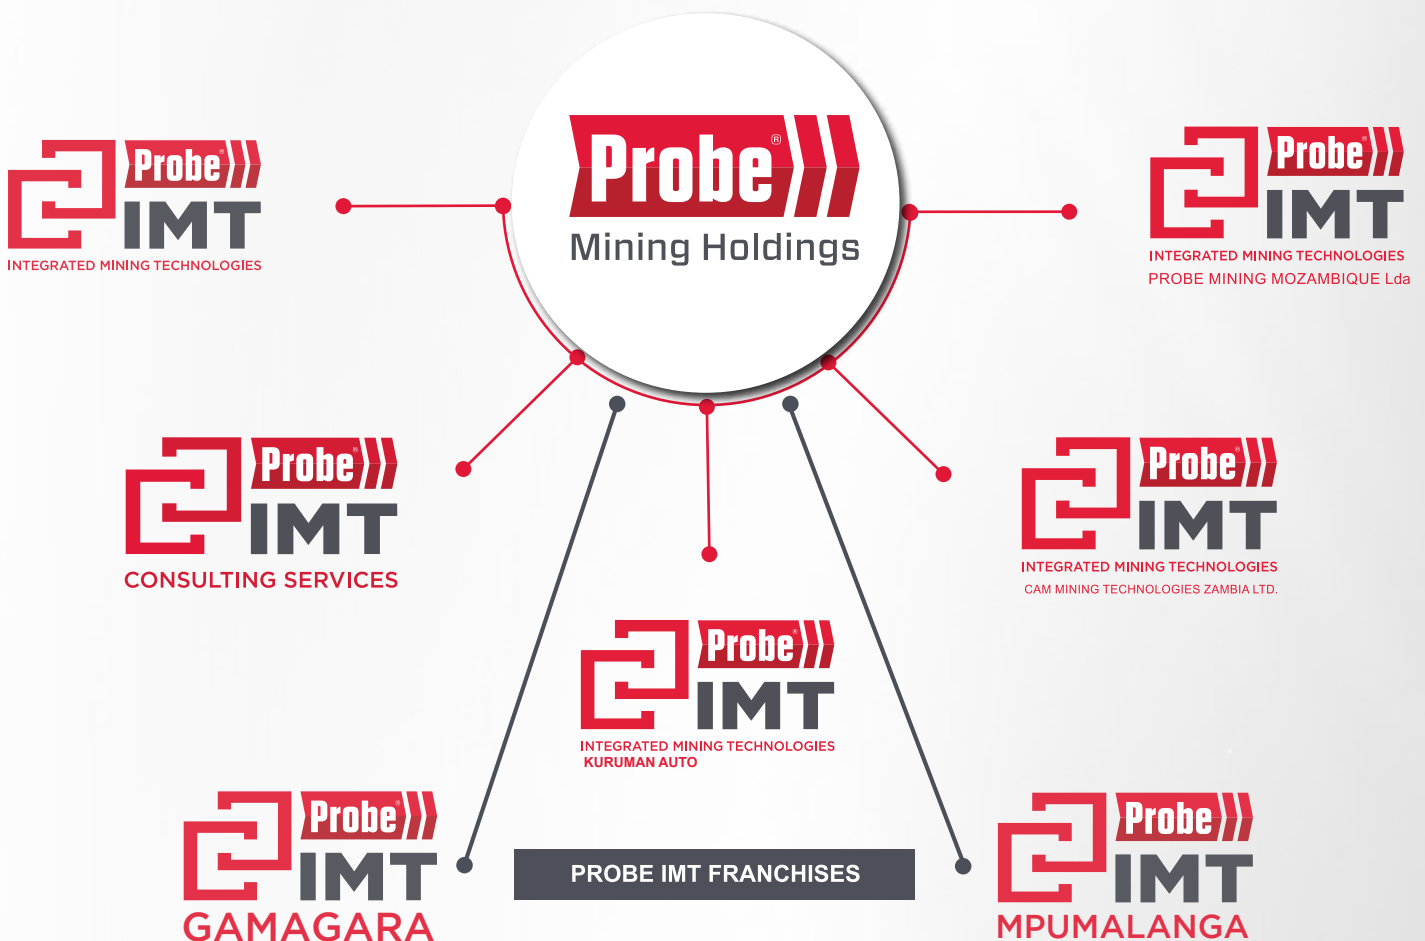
Probe®
Mining Holdings

Probe®
IMT
INTEGRATED MINING TECHNOLOGIES

Probe®
IMT
INTEGRATED MINING TECHNOLOGIES
PROBE MINING MOZAMBIQUE Lda

Probe®
IMT
CONSULTING SERVICES

Probe®
IMT
INTEGRATED MINING TECHNOLOGIES
CAM MINING TECHNOLOGIES ZAMBIA LTD.

Probe®
IMT
INTEGRATED MINING TECHNOLOGIES
KURUMAN AUTO

Probe®
IMT
GAMAGARA

PROBE IMT FRANCHISES

Probe®
IMT
MPUMALANGA